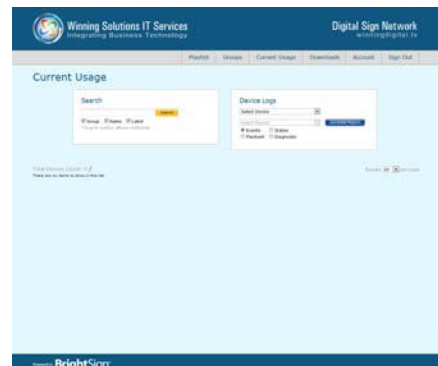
Winning Solutions IT Services
Integrating Business Technology

Digital Sign Network
winningdigital.tv

Playlist | Groups | Current Usage | Downloads | Account | Sign Out

Current Usage

Search
Search
Group Name Label
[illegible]

Device Logs
Select Device
Select Report
Download Report
Events Status
Playback Diagnostic

Total Devices Count: 0
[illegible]

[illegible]

Powered by BrightSign